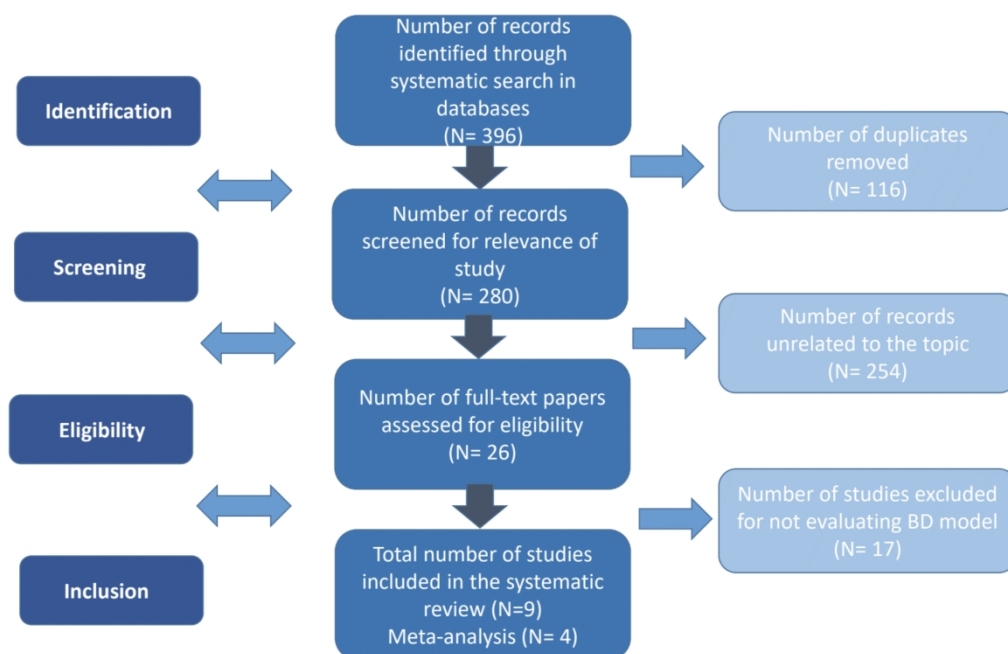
Identification

Number of records identified through systematic search in databases
(N= 396)

Number of duplicates removed
(N= 116)

Screening

Number of records screened for relevance of study
(N= 280)

Number of records unrelated to the topic
(N= 254)

Eligibility

Number of full-text papers assessed for eligibility
(N= 26)

Number of studies excluded for not evaluating BD model
(N= 17)

Inclusion

Total number of studies included in the systematic review (N=9)
Meta-analysis (N= 4)